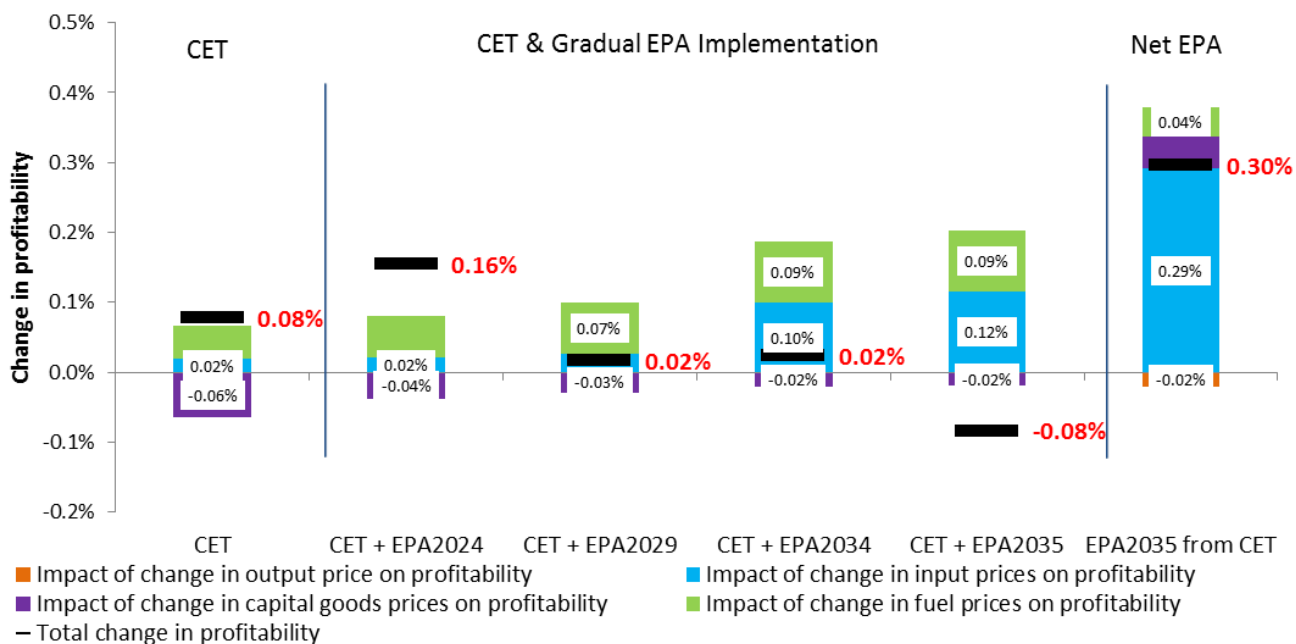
0.5%
0.4%
0.3%
0.2%
0.1%
0.0%
-0.1%
-0.2%

Change in profitability

CET

CET & Gradual EPA Implementation

Net EPA

0.08%
0.02%
-0.06%

0.16%
0.02%
-0.04%

0.07%
0.02%
-0.03%

0.09%
0.10%
0.02%
-0.02%

0.09%
0.12%
-0.02%
-0.08%

0.04%
0.30%
0.29%
-0.02%

CET
CET + EPA2024
CET + EPA2029
CET + EPA2034
CET + EPA2035
EPA2035 from CET

Impact of change in output price on profitability
Impact of change in input prices on profitability
Impact of change in capital goods prices on profitability
Impact of change in fuel prices on profitability
Total change in profitability